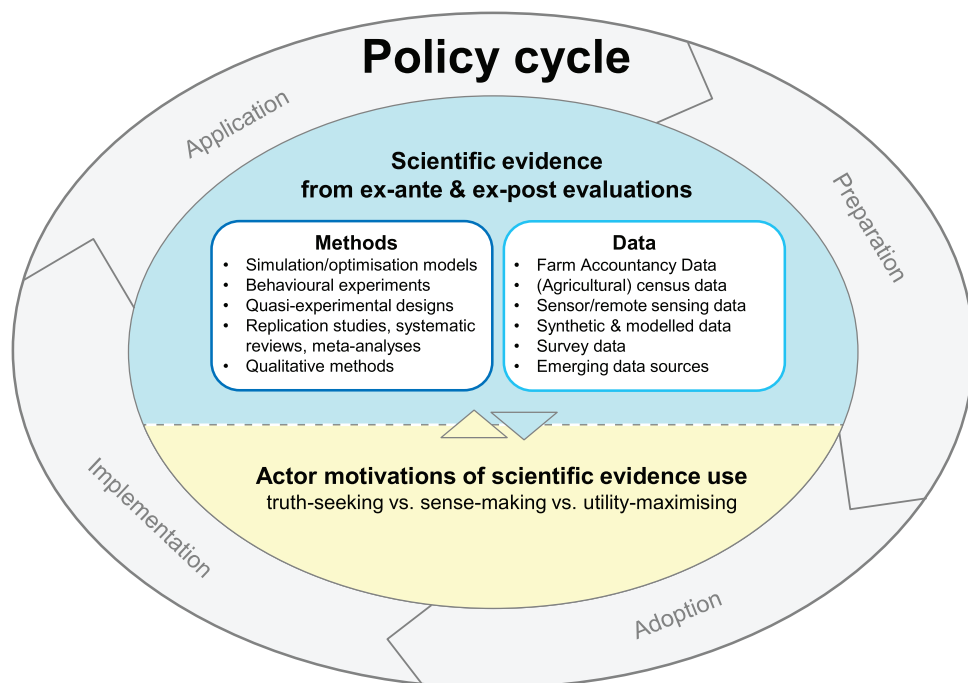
Policy cycle

Application

Preparation

Scientific evidence
from ex-ante & ex-post evaluations

Methods
- Simulation/optimisation models
- Behavioural experiments
- Quasi-experimental designs
- Replication studies, systematic reviews, meta-analyses
- Qualitative methods

Data
- Farm Accountancy Data
- (Agricultural) census data
- Sensor/remote sensing data
- Synthetic & modelled data
- Survey data
- Emerging data sources

Actor motivations of scientific evidence use
truth-seeking vs. sense-making vs. utility-maximising

Implementation

Adoption